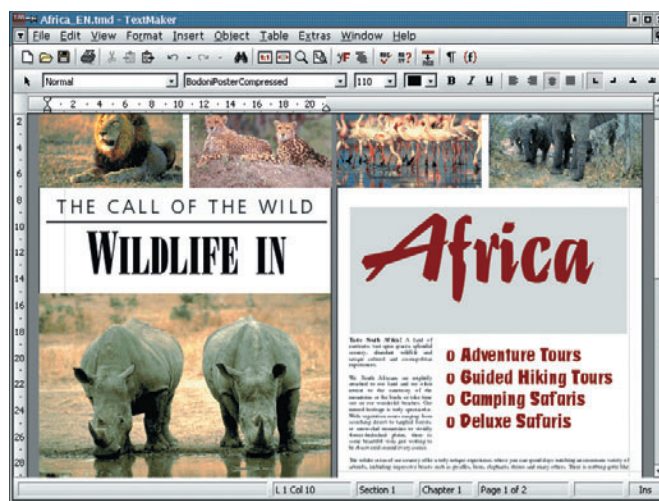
Africa_EN.tmd - TextMaker

File Edit View Format Insert Object Table Extras Window Help

Normal
BodoniPosterCompressed
110

2 · 4 · 6 · 8 · 10 · 12 · 14 · 16 · 18 · 20

THE CALL OF THE WILD

WILDLIFE IN

Africa

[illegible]

o Adventure Tours
o Guided Hiking Tours
o Camping Safaris
o Deluxe Safaris

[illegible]

L 1 Col 10 | Section 1 | Chapter 1 | Page 1 of 2 | Ins